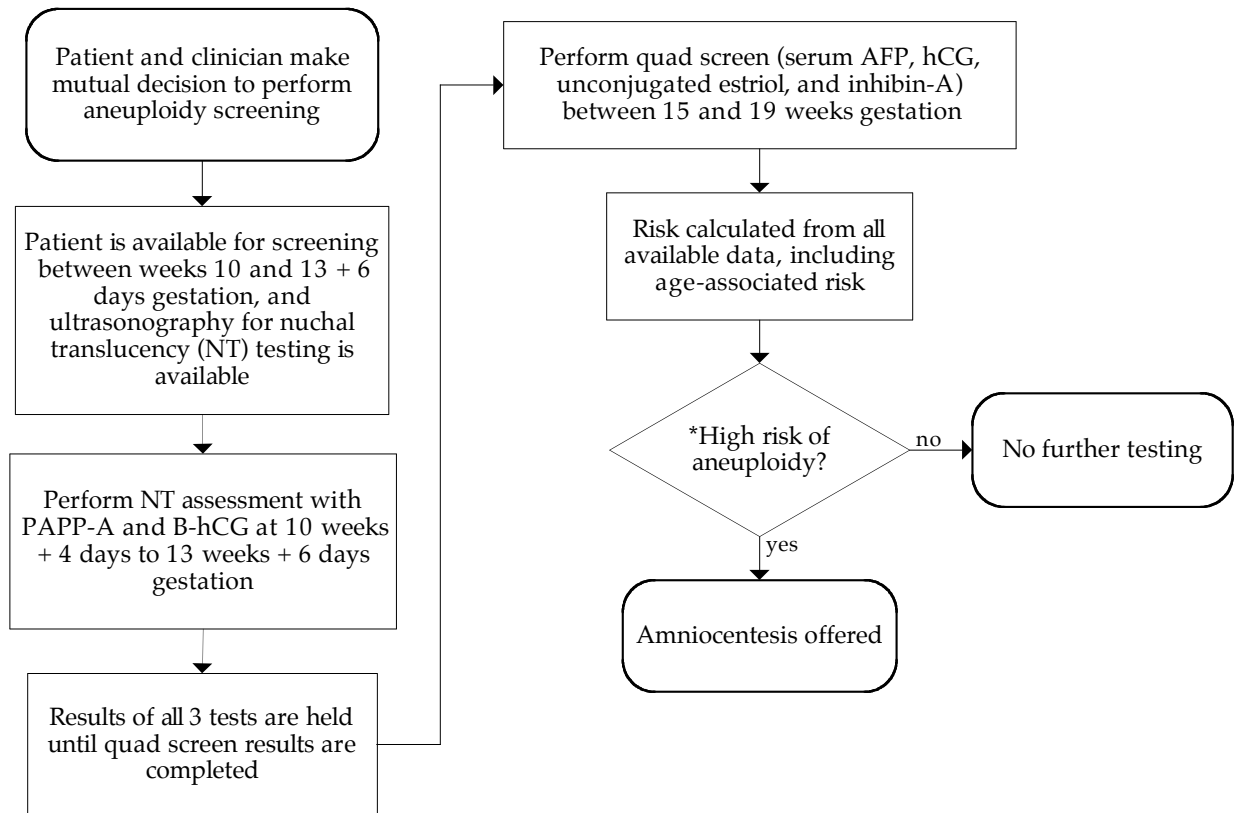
Patient and clinician make mutual decision to perform aneuploidy screening

Patient is available for screening between weeks 10 and 13 + 6 days gestation, and ultrasonography for nuchal translucency (NT) testing is available

Perform NT assessment with PAPP-A and B-hCG at 10 weeks + 4 days to 13 weeks + 6 days gestation

Results of all 3 tests are held until quad screen results are completed

Perform quad screen (serum AFP, hCG, unconjugated estriol, and inhibin-A) between 15 and 19 weeks gestation

Risk calculated from all available data, including age-associated risk

*High risk of aneuploidy?

no

No further testing

yes

Amniocentesis offered